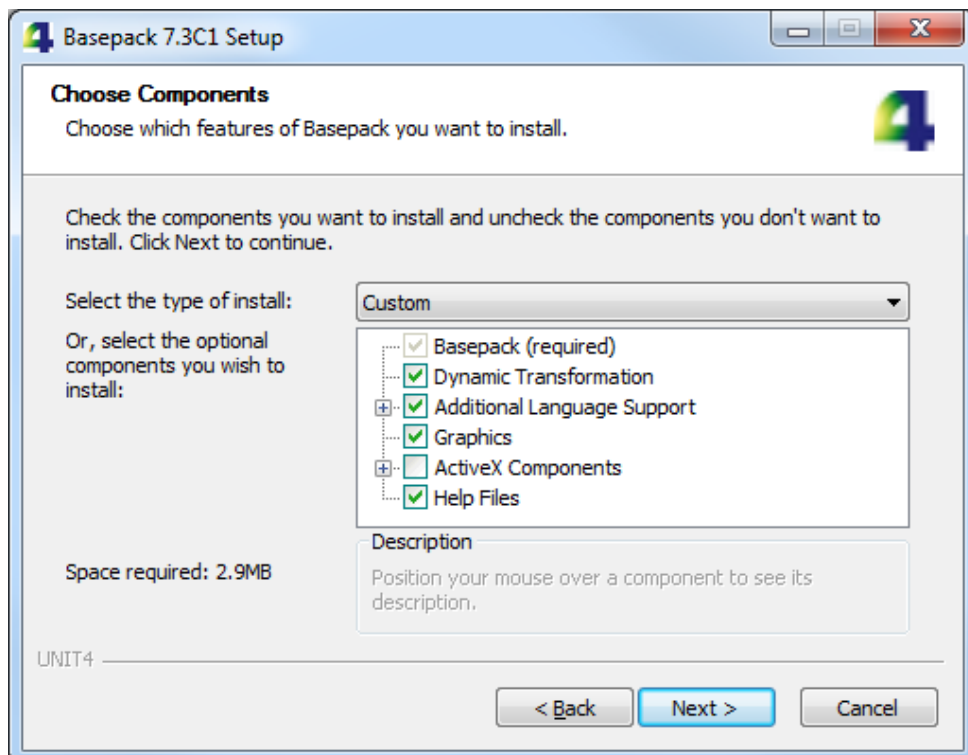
Basepack 7.3C1 Setup

Choose Components
Choose which features of Basepack you want to install.

Check the components you want to install and uncheck the components you don't want to install. Click Next to continue.

Select the type of install:
Custom

Or, select the optional components you wish to install:

Basepack (required)
Dynamic Transformation
Additional Language Support
Graphics
ActiveX Components
Help Files

Space required: 2.9MB

Description
Position your mouse over a component to see its description.

UNIT4

< Back
Next >
Cancel